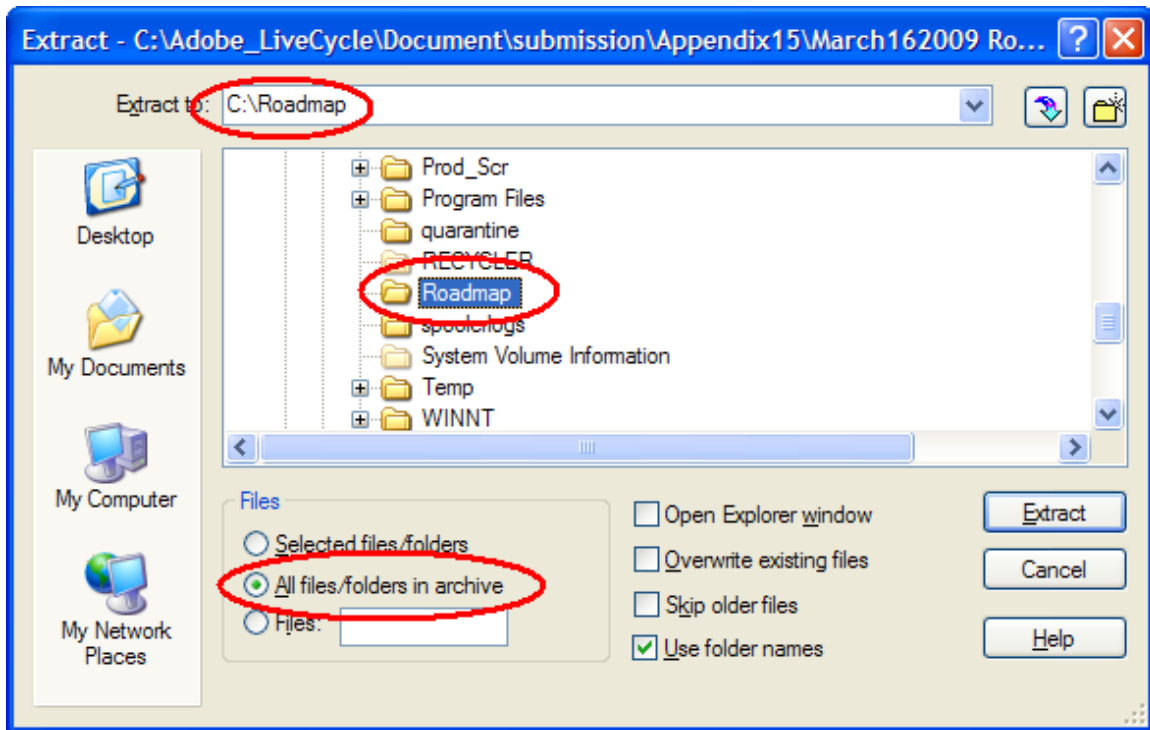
Extract - C:\Adobe_LiveCycle\Document\submission\Appendix15\March162009 Ro...

Extract to: C:\Roadmap

Desktop

My Documents

My Computer

My Network Places

Prod_Scr
Program Files
quarantine
RECYCLER
Roadmap
spoolerlogs
System Volume Information
Temp
WINNT

Files
Selected files/folders
All files/folders in archive
Files:

Open Explorer window
Overwrite existing files
Skip older files
Use folder names

Extract
Cancel
Help